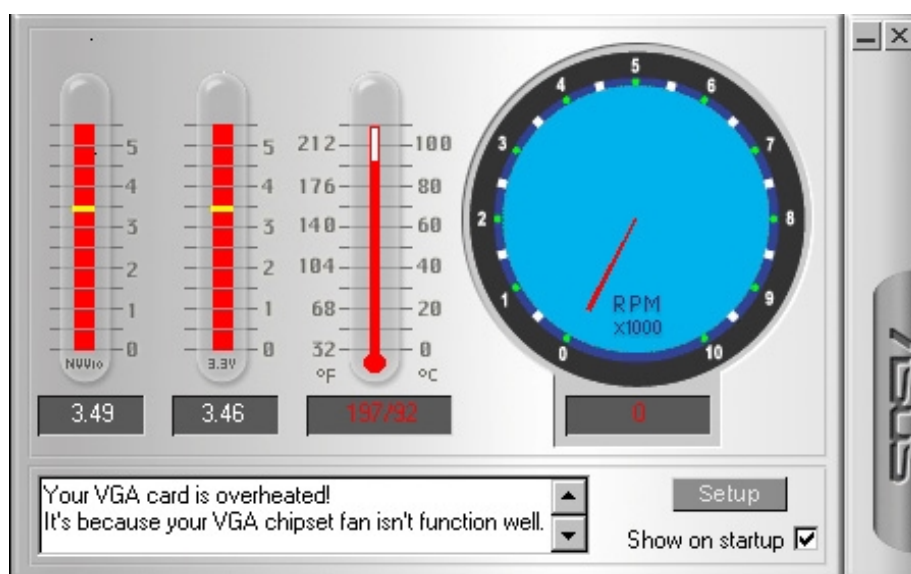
5
4
3
2
1
0
NVVio

5
4
3
2
1
0
3.3V

212
176
140
104
68
32
°F

100
80
60
40
20
0
°C

4 5 6
3 7
2 8
1 9
0 10
RPM
X1000

3.49
3.46
197/92
0

ASUS

Your VGA card is overheated!
It's because your VGA chipset fan isn't function well.

Setup
Show on startup